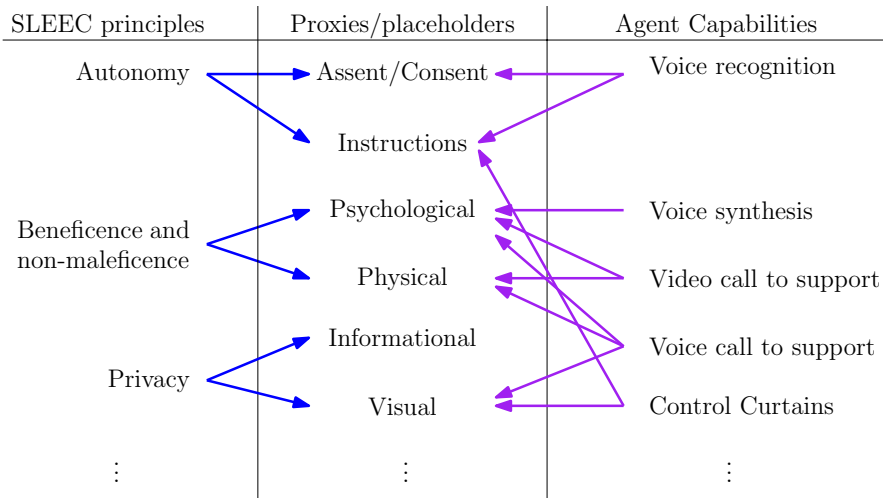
| SLEEC principles | Proxies/placeholders | Agent Capabilities |
|---|---|---|
| Autonomy | Assent/Consent | Voice recognition |
| | Instructions | |
| Beneficence and non-maleficence | Psychological | Voice synthesis |
| | Physical | Video call to support |
| | Informational | Voice call to support |
| Privacy | Visual | Control Curtains |
| ⋮ | ⋮ | ⋮ |